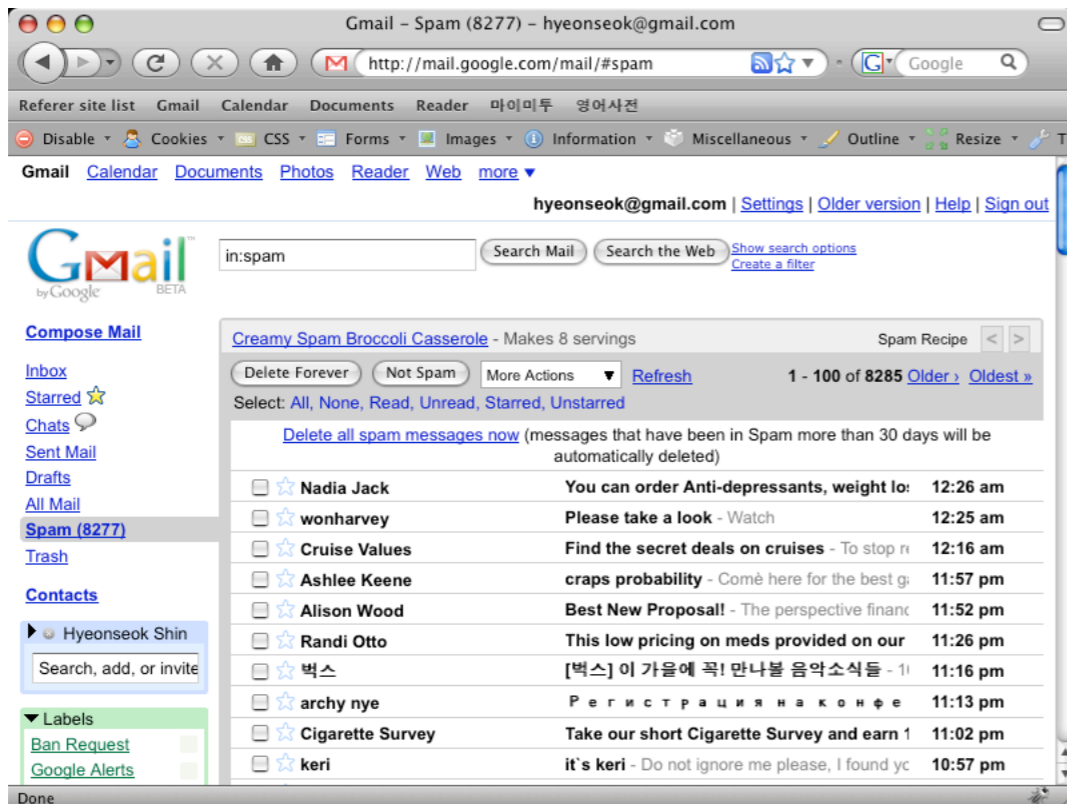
Gmail - Spam (8277) - hyeonseok@gmail.com

http://mail.google.com/mail/#spam

Google

Referer site list Gmail Calendar Documents Reader 마이미투 영어사전

Disable Cookies CSS Forms Images Information Miscellaneous Outline Resize

Gmail Calendar Documents Photos Reader Web more ▾

hyeonseok@gmail.com | Settings | Older version | Help | Sign out

Gmail by Google BETA

in:spam

Search Mail Search the Web Show search options Create a filter

Compose Mail

Inbox
Starred
Chats
Sent Mail
Drafts
All Mail
Spam (8277)
Trash

Contacts

Hyeonseok Shin

Search, add, or invite

Labels
Ban Request
Google Alerts

Creamy Spam Broccoli Casserole - Makes 8 servings

Spam Recipe

Delete Forever Not Spam More Actions Refresh

1 - 100 of 8285 Older › Oldest »

Select: All, None, Read, Unread, Starred, Unstarred

Delete all spam messages now (messages that have been in Spam more than 30 days will be automatically deleted)

| | | |
|---|---|---|
| Nadia Jack | You can order Anti-depressants, weight lo: | 12:26 am |
| wonharvey | Please take a look - Watch | 12:25 am |
| Cruise Values | Find the secret deals on cruises - To stop r | 12:16 am |
| Ashlee Keene | craps probability - Comè here for the best g | 11:57 pm |
| Alison Wood | Best New Proposal! - The perspective financ | 11:52 pm |
| Randi Otto | This low pricing on meds provided on our | 11:26 pm |
| 벅스 | [벅스] 이 가을에 꼭! 만나볼 음악소식들 - 1 | 11:16 pm |
| archy nye | Р е г и с т р а ц и я н а к о н ф е | 11:13 pm |
| Cigarette Survey | Take our short Cigarette Survey and earn 1 | 11:02 pm |
| keri | it`s keri - Do not ignore me please, I found yc | 10:57 pm |

Done